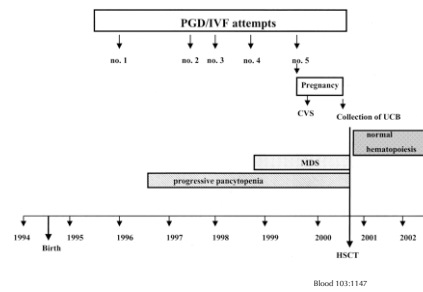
PGD/IVF attempts

no. 1
no. 2
no. 3
no. 4
no. 5

Pregnancy

CVS
Collection of UCB

normal hematopoiesis

MDS

progressive pancytopenia

1994
Birth
1995
1996
1997
1998
1999
2000
HSCT
2001
2002

Blood 103:1147